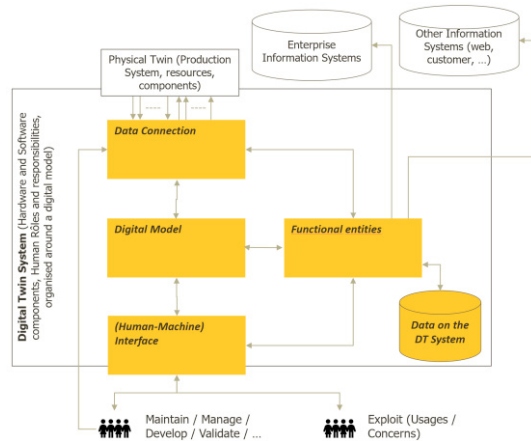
Enterprise Information Systems

Other Information Systems (web, customer, ...)

Physical Twin (Production System, resources, components)

Digital Twin System (Hardware and Software components, Human Rôles and responsibilities, organised around a digital model)

Data Connection

Digital Model

Functional entities

(Human-Machine) Interface

Data on the DT System

Maintain / Manage / Develop / Validate / ...

Exploit (Usages / Concerns)